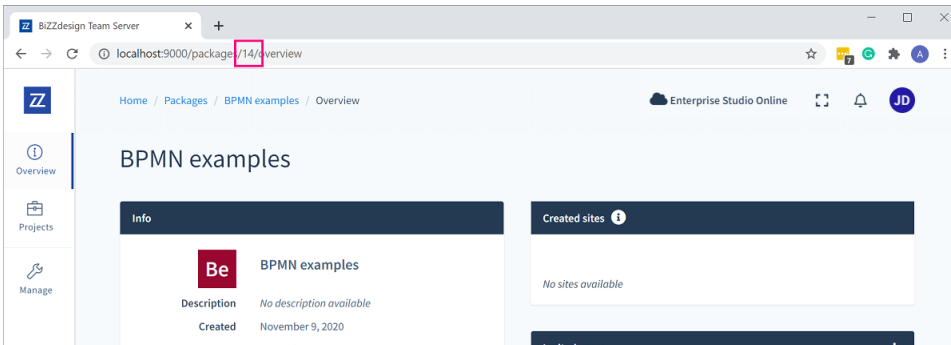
BiZZdesign Team Server
×
+
localhost:9000/packages/14/overview
7
A
Home / Packages / BPMN examples / Overview
Enterprise Studio Online
JD
Overview
Projects
Manage
BPMN examples
Info
Be
BPMN examples
Description
No description available
Created
November 9, 2020
Created sites
No sites available